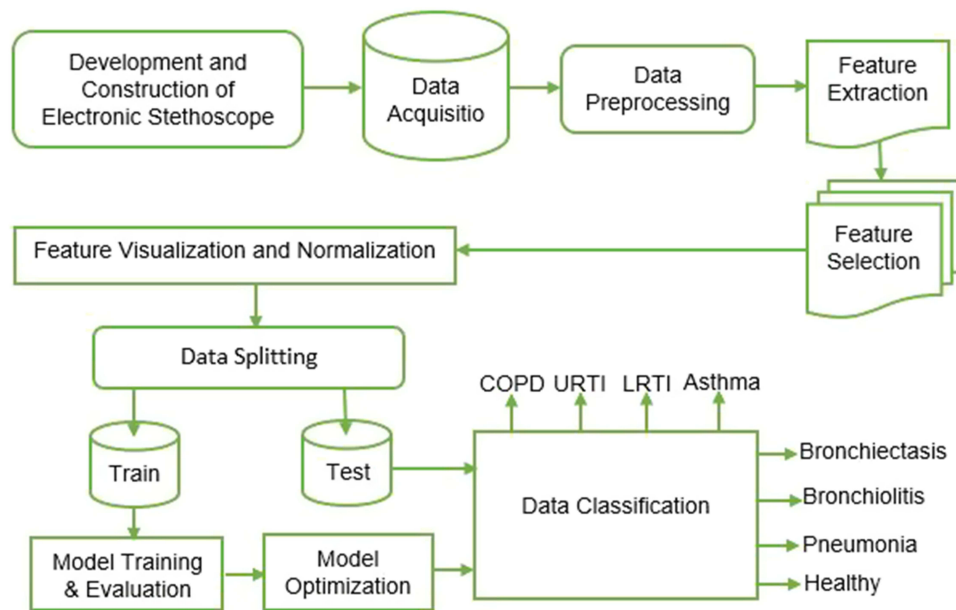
Development and Construction of Electronic Stethoscope

Data Acquisitio

Data Preprocessing

Feature Extraction

Feature Selection

Feature Visualization and Normalization

Data Splitting

COPD URTI LRTI Asthma

Train

Test

Data Classification

Bronchiectasis

Bronchiolitis

Pneumonia

Healthy

Model Training & Evaluation

Model Optimization